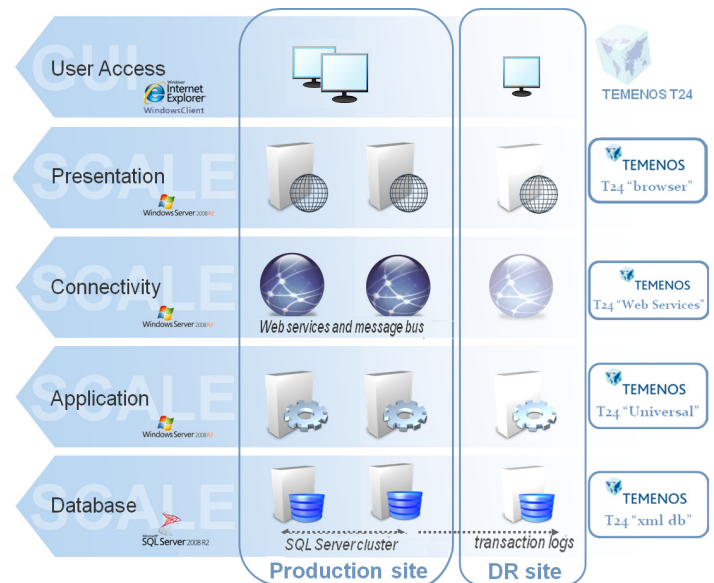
GUI
User Access
Windows Internet Explorer
WindowsClient

TEMENOS T24

SCALE
Presentation
Windows Server 2008 R2

TEMENOS
T24 "browser"

SCALE
Connectivity
Windows Server 2008 R2
Web services and message bus

TEMENOS
T24 "Web Services"

SCALE
Application
Windows Server 2008 R2

TEMENOS
T24 "Universal"

SCALE
Database
SQL Server 2008 R2
SQL Server cluster
transaction logs

TEMENOS
T24 "xml db"

Production site
DR site